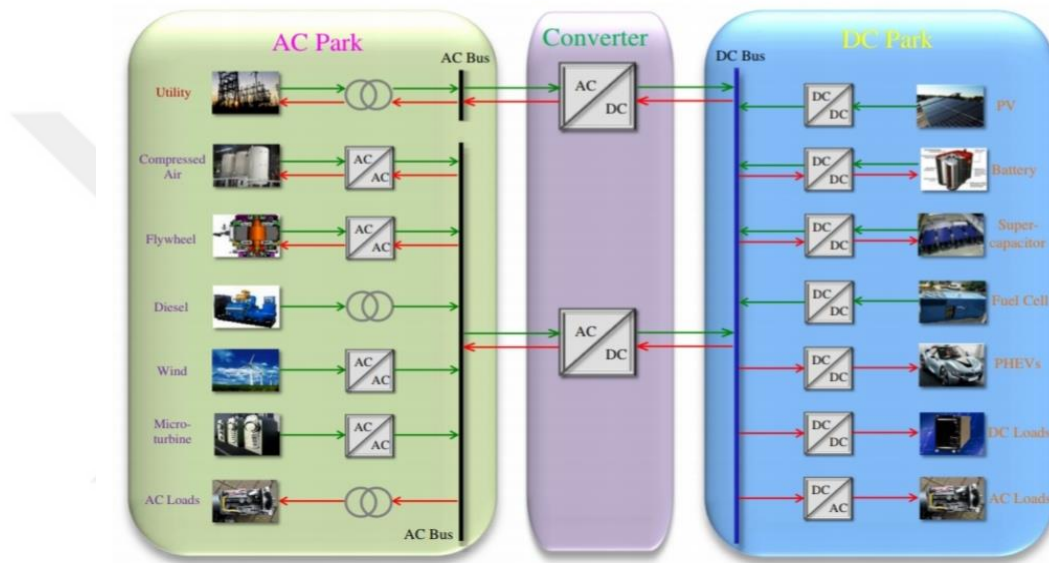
AC Park

Converter

DC Park

AC Bus

DC Bus

Utility

Compressed Air

Flywheel

Diesel

Wind

Micro-turbine

AC Loads

AC Bus

AC
AC

AC
AC

AC
AC

AC
AC

AC
DC

AC
DC

DC
DC

DC
DC

DC
DC

DC
DC

DC
DC

DC
DC

DC
AC

PV

Battery

Super-capacitor

Fuel Cell

PHEVs

DC Loads

AC Loads